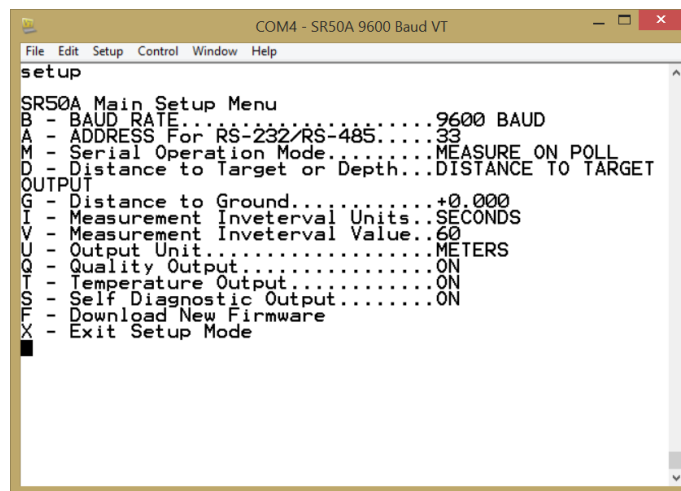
COM4 - SR50A 9600 Baud VT

File Edit Setup Control Window Help

setup

SR50A Main Setup Menu
B - BAUD RATE.......................9600 BAUD
A - ADDRESS For RS-232/RS-485.....33
M - Serial Operation Mode.........MEASURE ON POLL
D - Distance to Target or Depth...DISTANCE TO TARGET OUTPUT
G - Distance to Ground............+0.000
I - Measurement Inveterval Units..SECONDS
V - Measurement Inveterval Value..60
U - Output Unit...................METERS
Q - Quality Output................ON
T - Temperature Output............ON
S - Self Diagnostic Output........ON
F - Download New Firmware
X - Exit Setup Mode